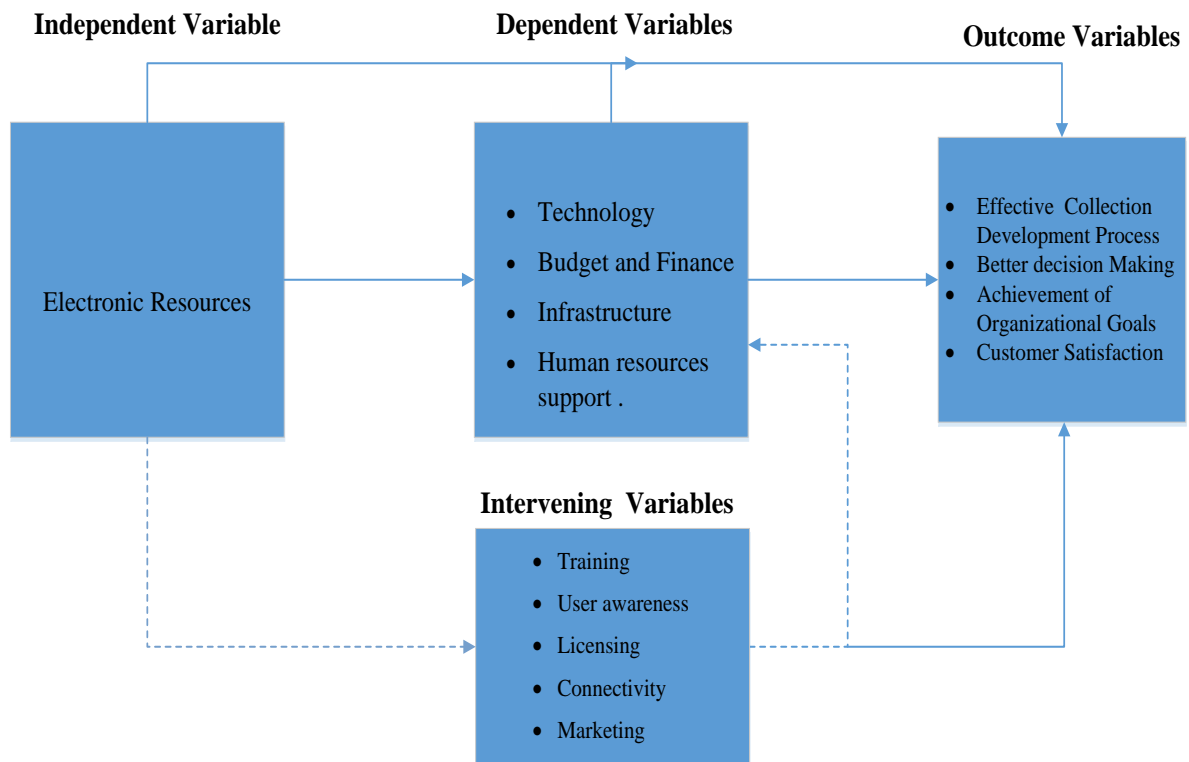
Independent Variable

Dependent Variables

Outcome Variables

Electronic Resources

- Technology
- Budget and Finance
- Infrastructure
- Human resources support .

- Effective Collection Development Process
- Better decision Making
- Achievement of Organizational Goals
- Customer Satisfaction

Intervening Variables

- Training
- User awareness
- Licensing
- Connectivity
- Marketing